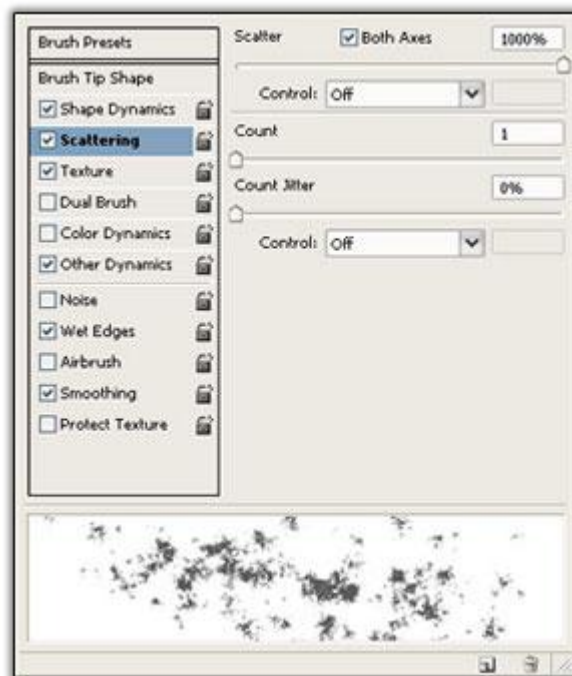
Brush Presets

Brush Tip Shape

Shape Dynamics

Scattering

Texture

Dual Brush

Color Dynamics

Other Dynamics

Noise

Wet Edges

Airbrush

Smoothing

Protect Texture

Scatter

Both Axes

1000%

Control: Off

Count

1

Count Jitter

0%

Control: Off